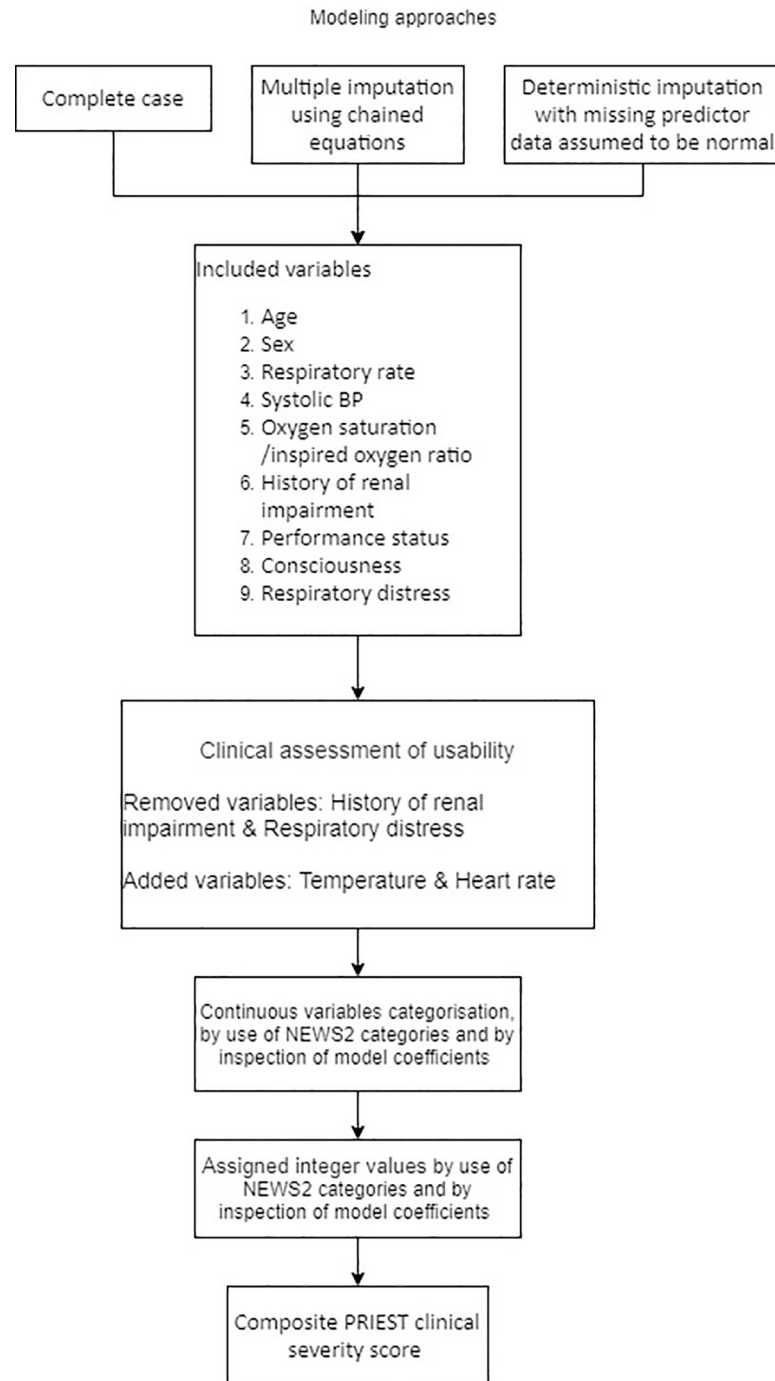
Modeling approaches

Complete case

Multiple imputation using chained equations

Deterministic imputation with missing predictor data assumed to be normal

Included variables

1. Age
2. Sex
3. Respiratory rate
4. Systolic BP
5. Oxygen saturation /inspired oxygen ratio
6. History of renal impairment
7. Performance status
8. Consciousness
9. Respiratory distress

Clinical assessment of usability

Removed variables: History of renal impairment & Respiratory distress

Added variables: Temperature & Heart rate

Continuous variables categorisation, by use of NEWS2 categories and by inspection of model coefficients

Assigned integer values by use of NEWS2 categories and by inspection of model coefficients

Composite PRIEST clinical severity score